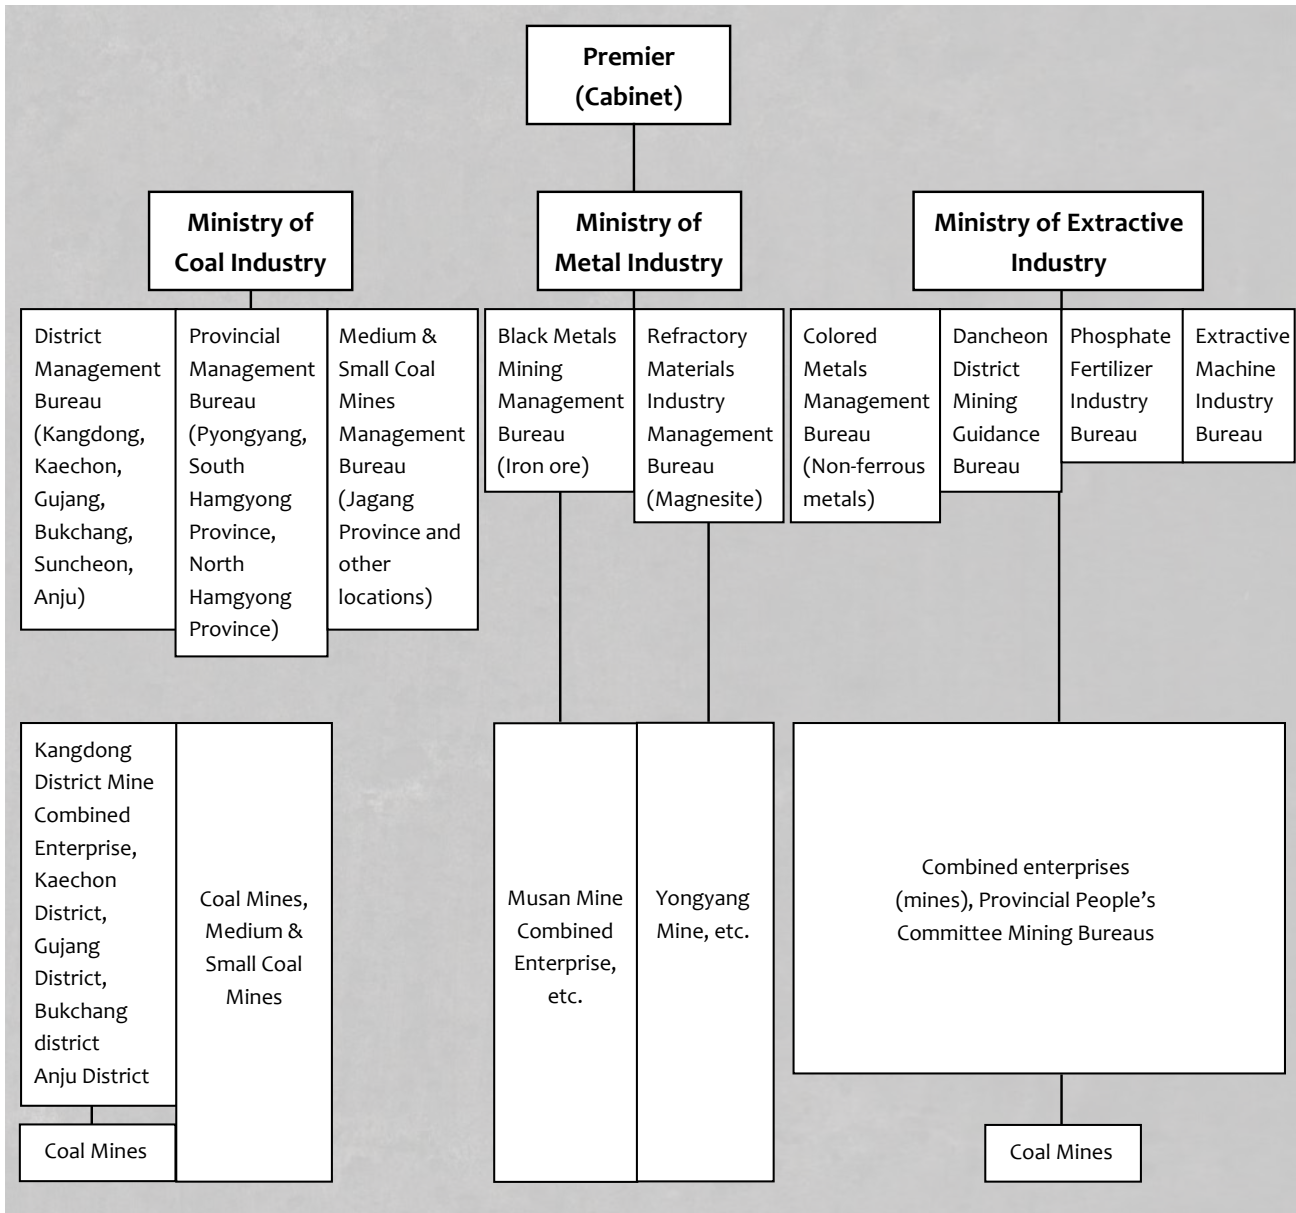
Premier (Cabinet)

Ministry of Coal Industry

Ministry of Metal Industry

Ministry of Extractive Industry

District Management Bureau (Kangdong, Kaechon, Gujang, Bukchang, Suncheon, Anju)

Provincial Management Bureau (Pyongyang, South Hamgyong Province, North Hamgyong Province)

Medium & Small Coal Mines Management Bureau (Jagang Province and other locations)

Black Metals Mining Management Bureau (Iron ore)

Refractory Materials Industry Management Bureau (Magnesite)

Colored Metals Management Bureau (Non-ferrous metals)

Dancheon District Mining Guidance Bureau

Phosphate Fertilizer Industry Bureau

Extractive Machine Industry Bureau

Kangdong District Mine Combined Enterprise, Kaechon District, Gujang District, Bukchang district Anju District

Coal Mines

Coal Mines, Medium & Small Coal Mines

Musan Mine Combined Enterprise, etc.

Yongyang Mine, etc.

Combined enterprises (mines), Provincial People's Committee Mining Bureaus

Coal Mines